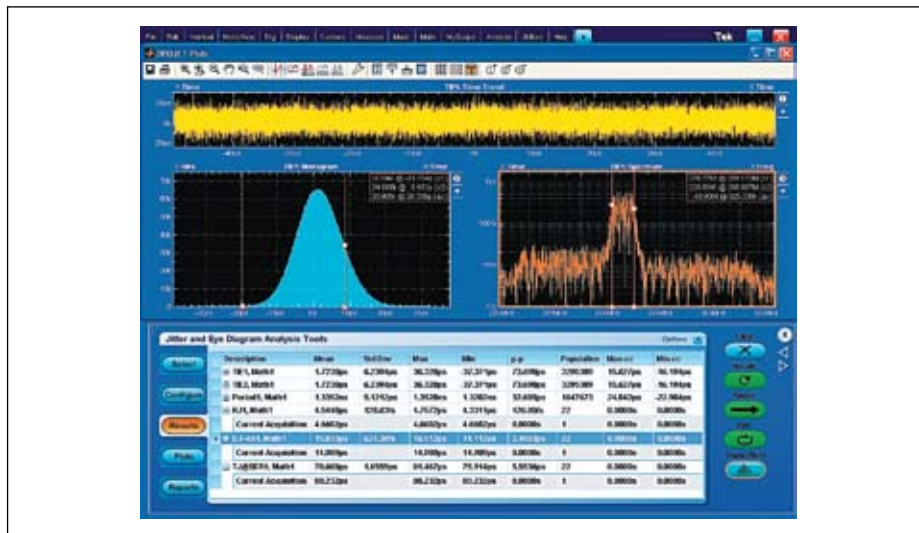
File Edit Vertical Horiz/Acq Trig Display Cursors Measure Mask Math MyScope Analyze Utilities Help

Tek

TIE Time Trend

TIE Histogram

TIE Spectrum

Jitter and Eye Diagram Analysis Tools

Options

Select

Configure

Results

Plots

Reports

| Description | Mean | Std Dev | Max | Min | p-p | Population | Max-cc | Min-cc |
|---|---|---|---|---|---|---|---|---|
| TIE1, Math1 | 1.7230ps | 6.2394ps | 36.328ps | -32.371ps | 73.698ps | 3295389 | 15.627ps | -16.194ps |
| TIE2, Math1 | 1.7230ps | 6.2394ps | 36.328ps | -32.371ps | 73.698ps | 3295389 | 15.627ps | -16.194ps |
| Period1, Math1 | 1.3392ns | 6.1212ps | 1.3638ns | 1.3202ns | 32.608ps | 1647673 | 24.842ps | -22.984ps |
| RJ1, Math1 | 4.5448ps | 129.83fs | 4.7572ps | 4.3311ps | 426.09fs | 22 | 0.0000s | 0.0000s |
| Current Acquisition | 4.6602ps | | 4.6602ps | 4.6602ps | 0.0000s | 1 | 0.0000s | 0.0000s |
| DJ-δδ1, Math1 | 15.813ps | 621.30fs | 16.112ps | 15.112ps | 2.983ps | 22 | 0.0000s | 0.0000s |
| Current Acquisition | 14.090ps | | 14.090ps | 14.090ps | 0.0000s | 1 | 0.0000s | 0.0000s |
| TJ@BER1, Math1 | 79.669ps | 1.6555ps | 81.467ps | 75.914ps | 5.5536ps | 22 | 0.0000s | 0.0000s |
| Current Acquisition | 80.232ps | | 80.232ps | 80.232ps | 0.0000s | 1 | 0.0000s | 0.0000s |

Clear

Recalc

Save

Run

Clear/Run